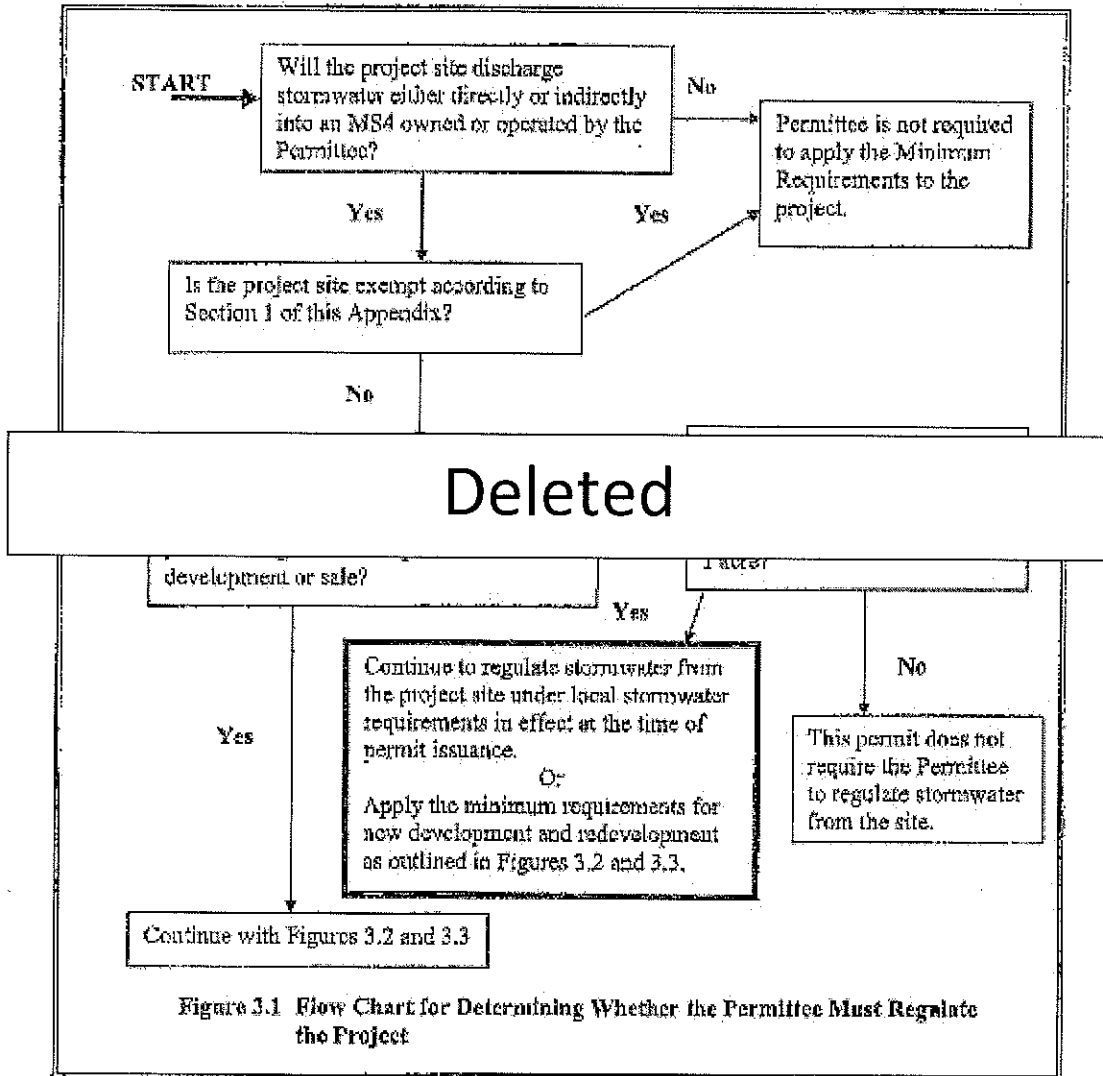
START

Will the project site discharge stormwater either directly or indirectly into an MS4 owned or operated by the Permittee?

No

Permittee is not required to apply the Minimum Requirements to the project.

Yes

Yes

Is the project site exempt according to Section 1 of this Appendix?

No

Deleted

development or sale?

1 acre?

Yes

Continue to regulate stormwater from the project site under local stormwater requirements in effect at the time of permit issuance.

Or

Apply the minimum requirements for new development and redevelopment as outlined in Figures 3.2 and 3.3.

No

Yes

This permit does not require the Permittee to regulate stormwater from the site.

Continue with Figures 3.2 and 3.3

Figure 3.1 Flow Chart for Determining Whether the Permittee Must Regulate the Project